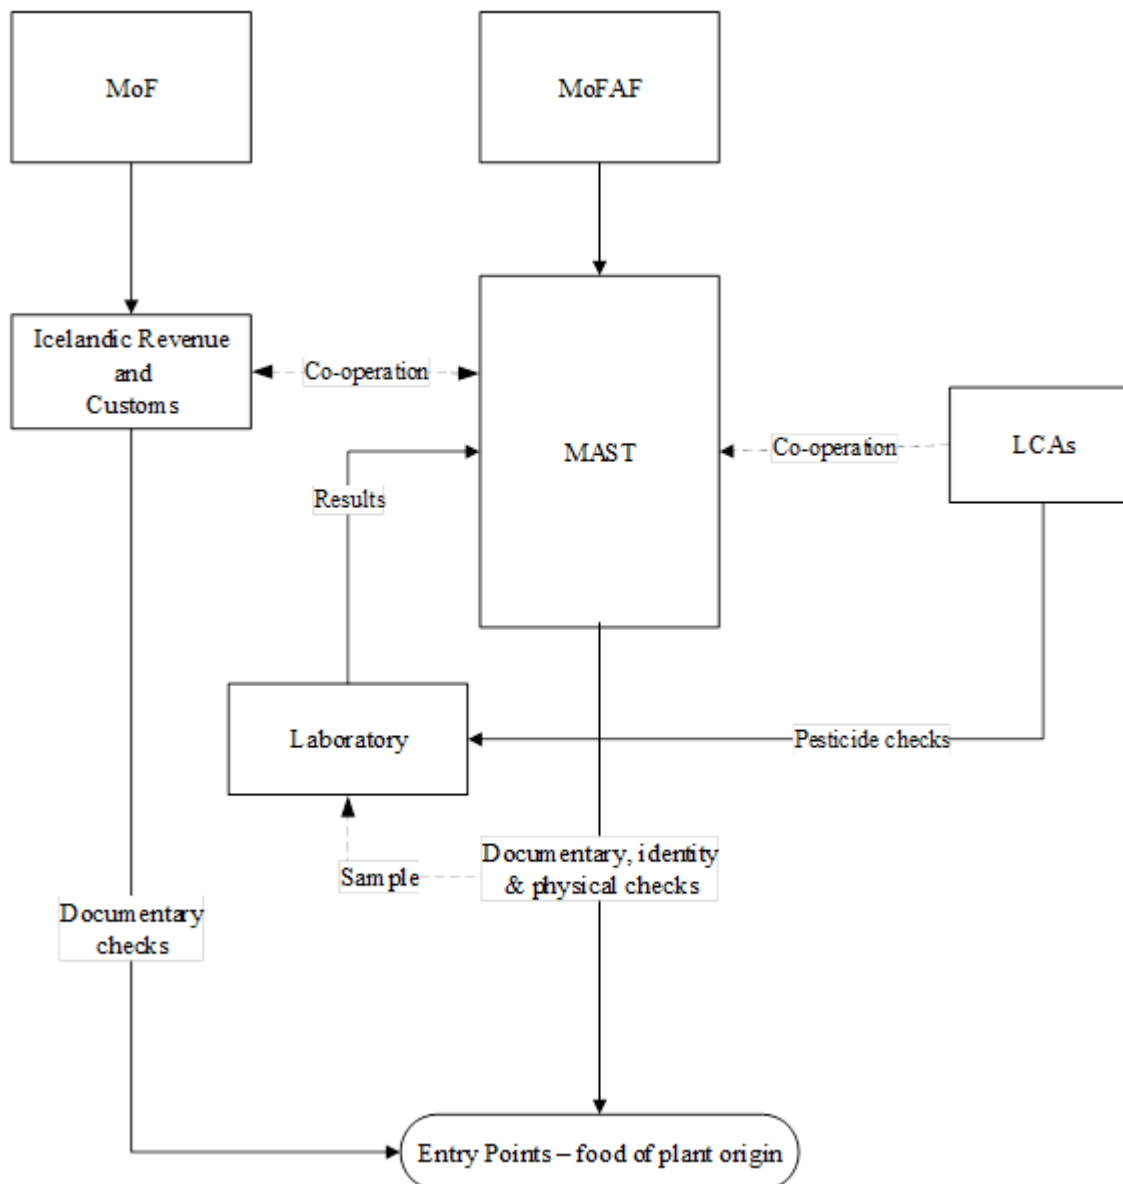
MoF

MoFAF

Icelandic Revenue and Customs

Co-operation

MAST

Co-operation

LCAs

Results

Laboratory

Pesticide checks

Sample

Documentary, identity & physical checks

Documentary checks

Entry Points – food of plant origin